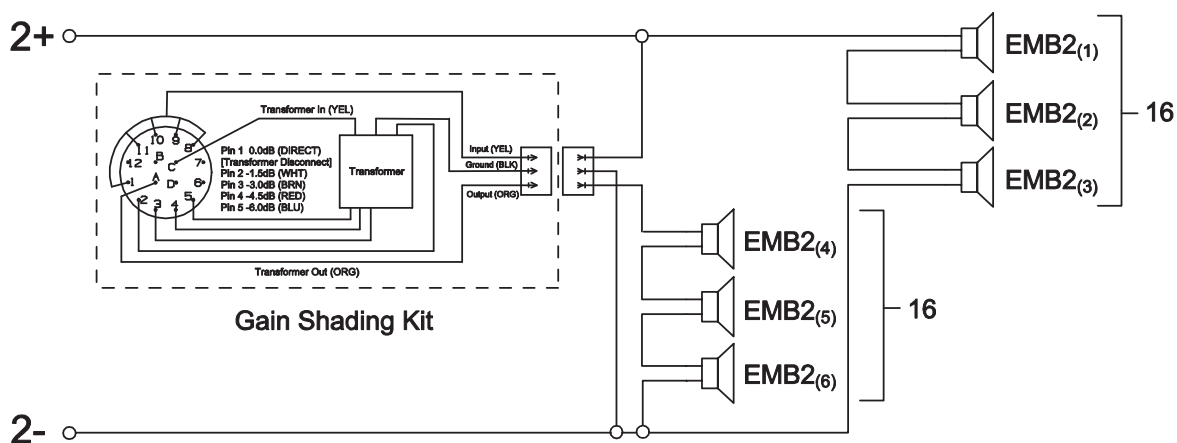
2+

Transformer In (YEL)

10 9 8 11 B C 7 12 A D 6 1 2 3 4 5

Pin 1 0.0dB (DIRECT)
[Transformer Disconnect]
Pin 2 -1.5dB (WHT)
Pin 3 -3.0dB (BRN)
Pin 4 -4.5dB (RED)
Pin 5 -6.0dB (BLU)

Transformer

Input (YEL)
Ground (BLK)
Output (ORG)

Transformer Out (ORG)

Gain Shading Kit

EMB2$_{(1)}$
EMB2$_{(2)}$
EMB2$_{(3)}$
16

EMB2$_{(4)}$
EMB2$_{(5)}$
EMB2$_{(6)}$
16

2-